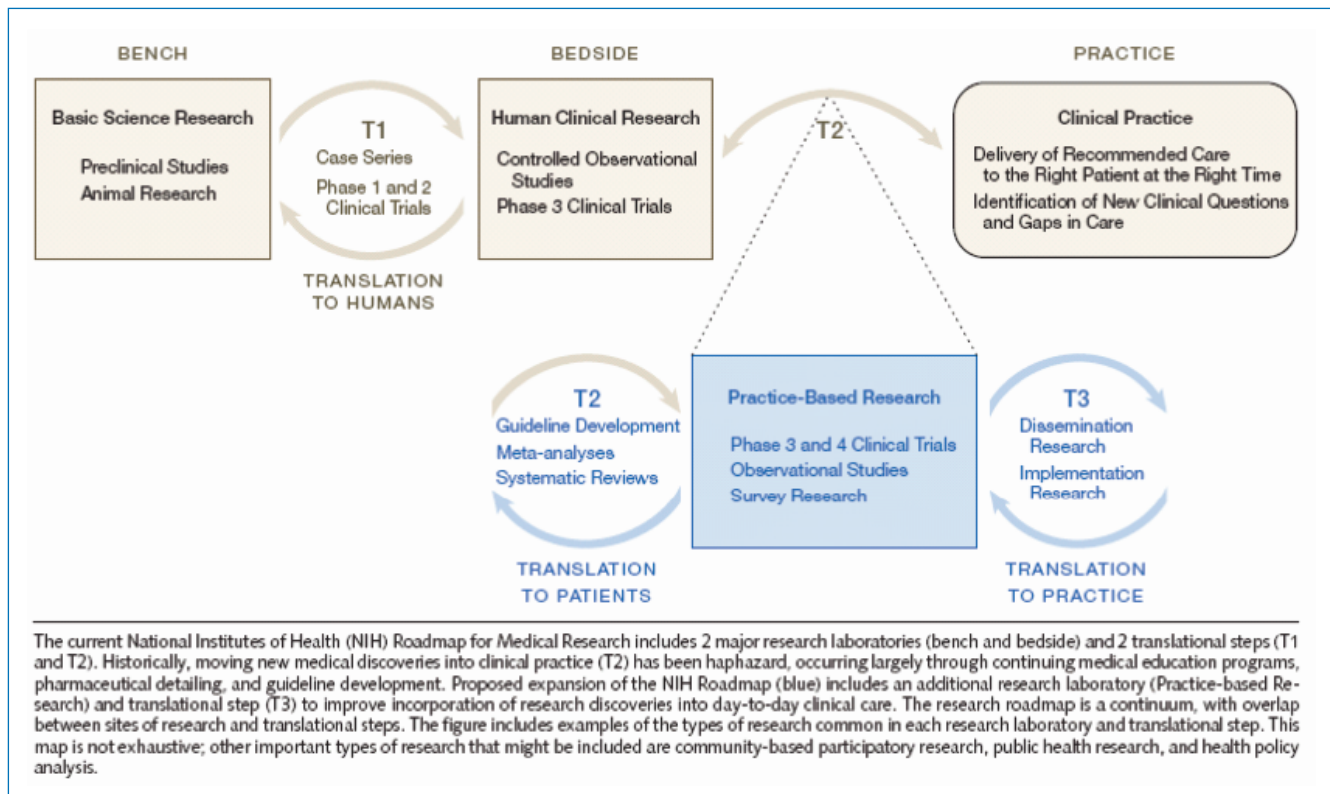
BENCH

Basic Science Research

Preclinical Studies
Animal Research

T1
Case Series
Phase 1 and 2 Clinical Trials

TRANSLATION TO HUMANS

BEDSIDE

Human Clinical Research

Controlled Observational Studies
Phase 3 Clinical Trials

T2

PRACTICE

Clinical Practice

Delivery of Recommended Care to the Right Patient at the Right Time
Identification of New Clinical Questions and Gaps in Care

T2
Guideline Development
Meta-analyses
Systematic Reviews

TRANSLATION TO PATIENTS

Practice-Based Research

Phase 3 and 4 Clinical Trials
Observational Studies
Survey Research

T3
Dissemination Research
Implementation Research

TRANSLATION TO PRACTICE

The current National Institutes of Health (NIH) Roadmap for Medical Research includes 2 major research laboratories (bench and bedside) and 2 translational steps (T1 and T2). Historically, moving new medical discoveries into clinical practice (T2) has been haphazard, occurring largely through continuing medical education programs, pharmaceutical detailing, and guideline development. Proposed expansion of the NIH Roadmap (blue) includes an additional research laboratory (Practice-based Research) and translational step (T3) to improve incorporation of research discoveries into day-to-day clinical care. The research roadmap is a continuum, with overlap between sites of research and translational steps. The figure includes examples of the types of research common in each research laboratory and translational step. This map is not exhaustive; other important types of research that might be included are community-based participatory research, public health research, and health policy analysis.